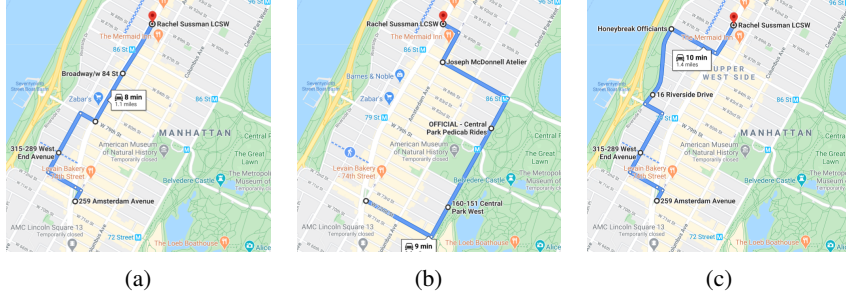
Rachel Sussman LCSW
The Mermaid Inn
86 St
Broadway/w 84 St
Columbus Ave
Seventyninth Street Boat Basin
Zabar's
8 min
1.1 miles
86 St
W 79th St
MANHATTAN
315-289 West End Avenue
American Museum of Natural History
Temporarily closed
Levain Bakery
259 Amsterdam Avenue
The Great Lawn
The Metropolitan Museum
Belvedere Castle
AMC Lincoln Square 13
Temporarily closed
72 Street
The Loeb Boathouse

(a)

Rachel Sussman LCSW
The Mermaid Inn
86 St
Joseph McDonnell Atelier
Barnes & Noble
Seventyninth Street Boat Basin
Zabar's
79 St
Amsterdam Ave
86 St
OFFICIAL - Central Park Pedicab Rides
American Museum of Natural History
Temporarily closed
The Great Lawn
Levain Bakery - 74th Street
Belvedere Castle
The Metropolitan
160-151 Central Park West
AMC Lincoln Square 13
Temporarily closed
The Loeb Boathouse
9 min

(b)

Honeybreak Officiants
Rachel Sussman LCSW
The Mermaid Inn
10 min
1.4 miles
UPPER WEST SIDE
Seventyninth Street Boat Basin
16 Riverside Drive
86 St
W 79th St
MANHATTAN
315-289 West End Avenue
American Museum of Natural History
Temporarily closed
The Great Lawn
Levain Bakery
259 Amsterdam Avenue
Belvedere Castle
The Metropolitan
AMC Lincoln Square 13
Temporarily closed
72 Street
The Loeb Boathouse

(c)